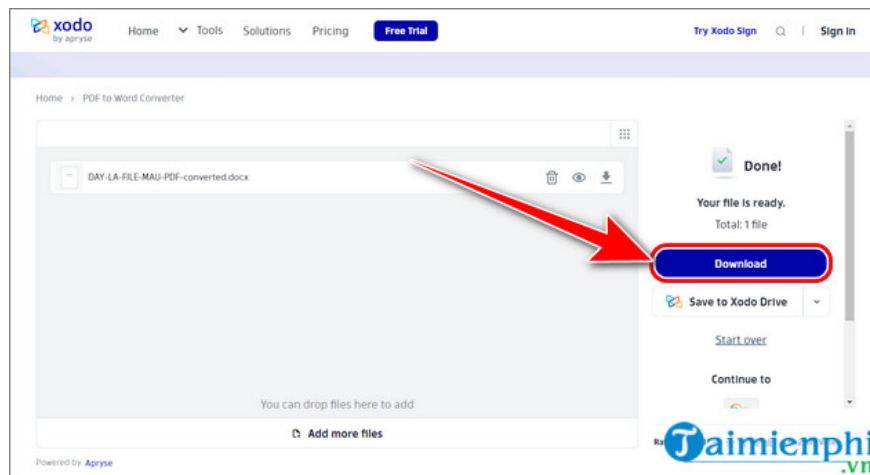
xodo by apryse Home Tools Solutions Pricing Free Trial Try Xodo Sign Sign In

Home › PDF to Word Converter

DAY-LA-FILE-MAU-PDF-converted.docx

Done!

Your file is ready.

Total: 1 file

Download

Save to Xodo Drive

Start over

Continue to

You can drop files here to add

Add more files

Powered by Apryse

Taimienphi.vn